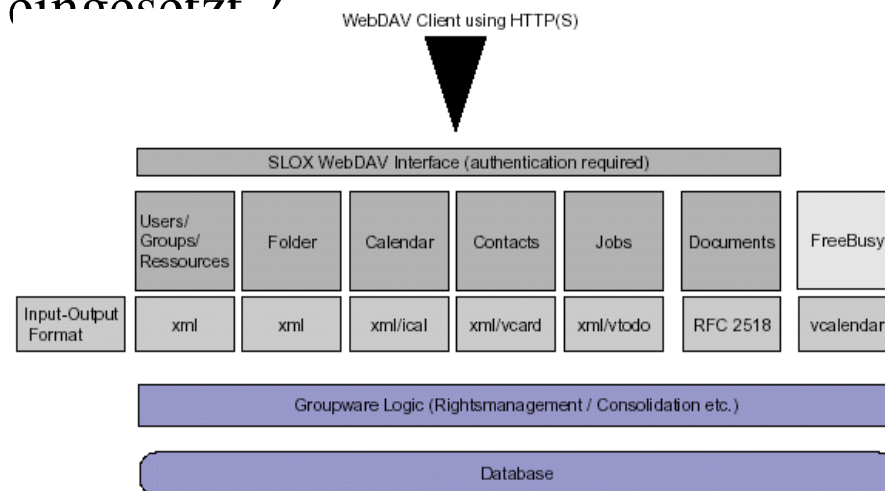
eingesetzt.

WebDAV Client using HTTP(S)

SLOX WebDAV Interface (authentication required)

| | Users/ Groups/ Ressources | Folder | Calendar | Contacts | Jobs | Documents | FreeBusy |
|---|---|---|---|---|---|---|---|
| Input-Output Format | xml | xml | xml/ical | xml/vcard | xml/vtodo | RFC 2518 | vcalendar |

Groupware Logic (Rightsmanagement / Consolidation etc.)

Database